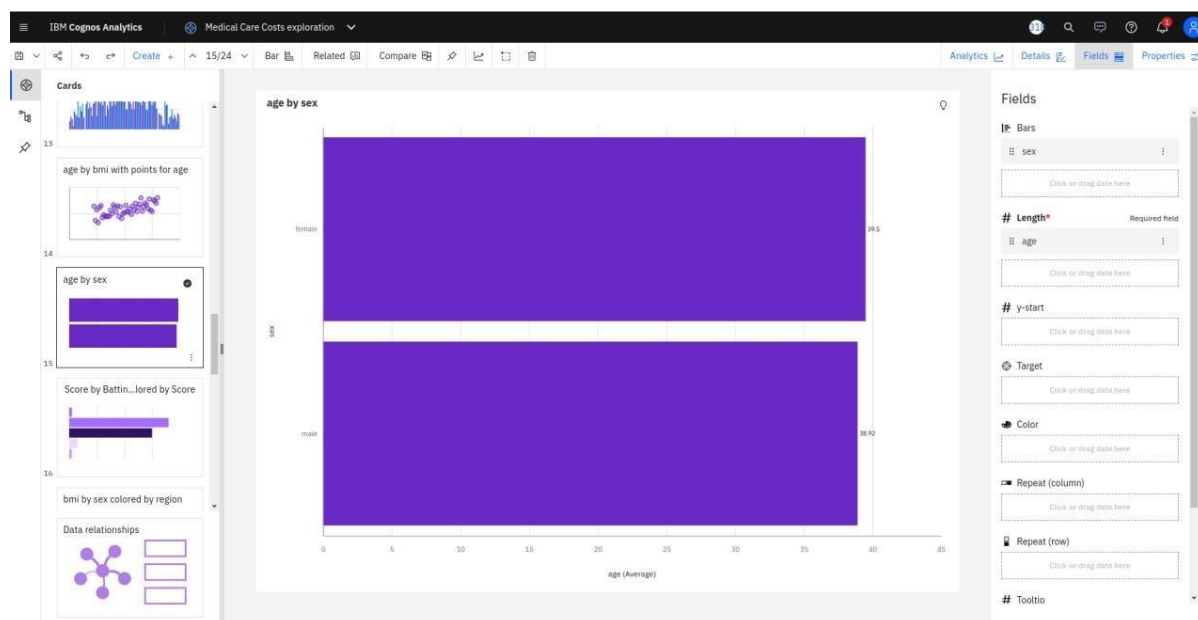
IBM Cognos Analytics

Medical Care Costs exploration

Create + 15/24 Bar Related Compare

Analytics Details Fields Properties

Cards

13

age by bmi with points for age

14

age by sex

15

Score by Battin...lored by Score

16

bmi by sex colored by region

Data relationships

age by sex

female

39.5

sex

male

38.92

0 5 10 15 20 25 30 35 40 45

age (Average)

Fields

Bars

sex

Click or drag data here

# Length*

Required field

age

Click or drag data here

# y-start

Click or drag data here

Target

Click or drag data here

Color

Click or drag data here

Repeat (column)

Click or drag data here

Repeat (row)

Click or drag data here

# Tooltip